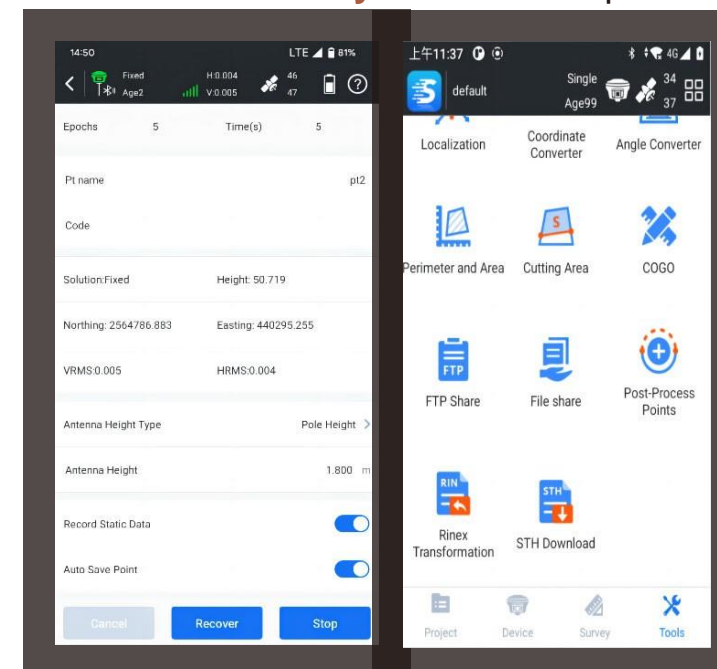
14:50 LTE 81%

Fixed Age2 H:0.004 V:0.005 46 47

Epochs 5 Time(s) 5

Pt name pt2

Code

Solution:Fixed Height: 50.719

Northing: 2564786.883 Easting: 440295.255

VRMS:0.005 HRMS:0.004

Antenna Height Type Pole Height

Antenna Height 1.800 m

Record Static Data

Auto Save Point

Cancel Recover Stop

上午11:37 4G

default Single Age99 34 37

Localization

Coordinate Converter

Angle Converter

Perimeter and Area

Cutting Area

COGO

FTP

FTP Share

File share

Post-Process Points

RIN

Rinex Transformation

STH

STH Download

Project Device Survey Tools